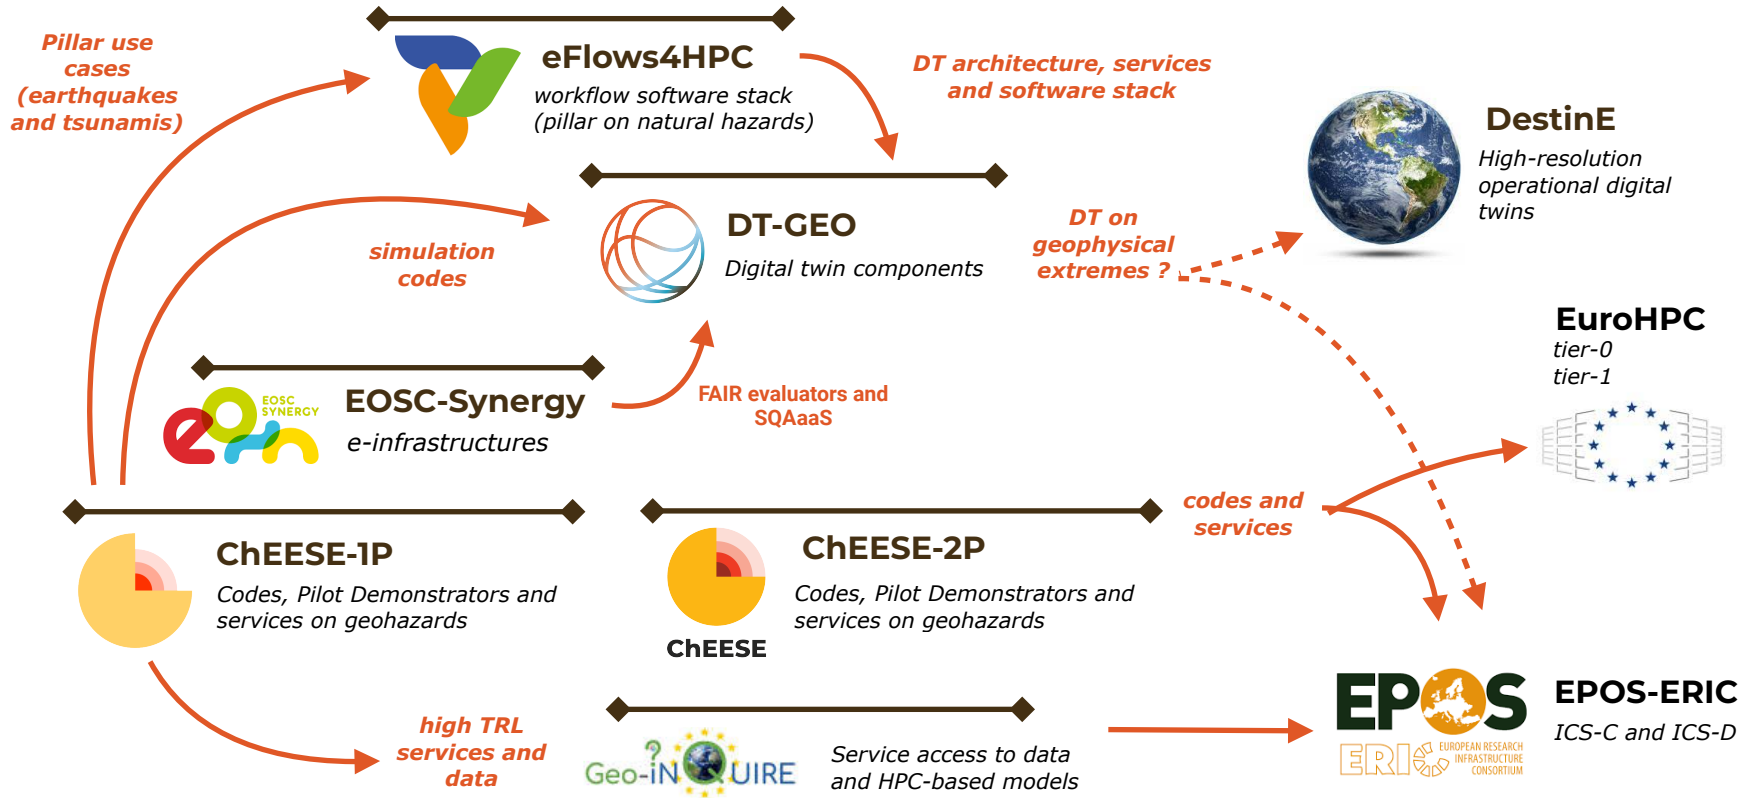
Pillar use cases (earthquakes and tsunamis)

eFlows4HPC
workflow software stack
(pillar on natural hazards)

DT architecture, services and software stack

DestinE
High-resolution operational digital twins

simulation codes

DT-GEO
Digital twin components

DT on geophysical extremes ?

EuroHPC
tier-0
tier-1

EOSC SYNERGY
EOSC-Synergy
e-infrastructures

FAIR evaluators and SQAaaS

ChEESE-1P
Codes, Pilot Demonstrators and services on geohazards

ChEESE-2P
Codes, Pilot Demonstrators and services on geohazards

ChEESE

codes and services

EPOS ERIC
EUROPEAN RESEARCH INFRASTRUCTURE CONSORTIUM

EPOS-ERIC
ICS-C and ICS-D

high TRL services and data

Geo-INQUIRE

Service access to data and HPC-based models